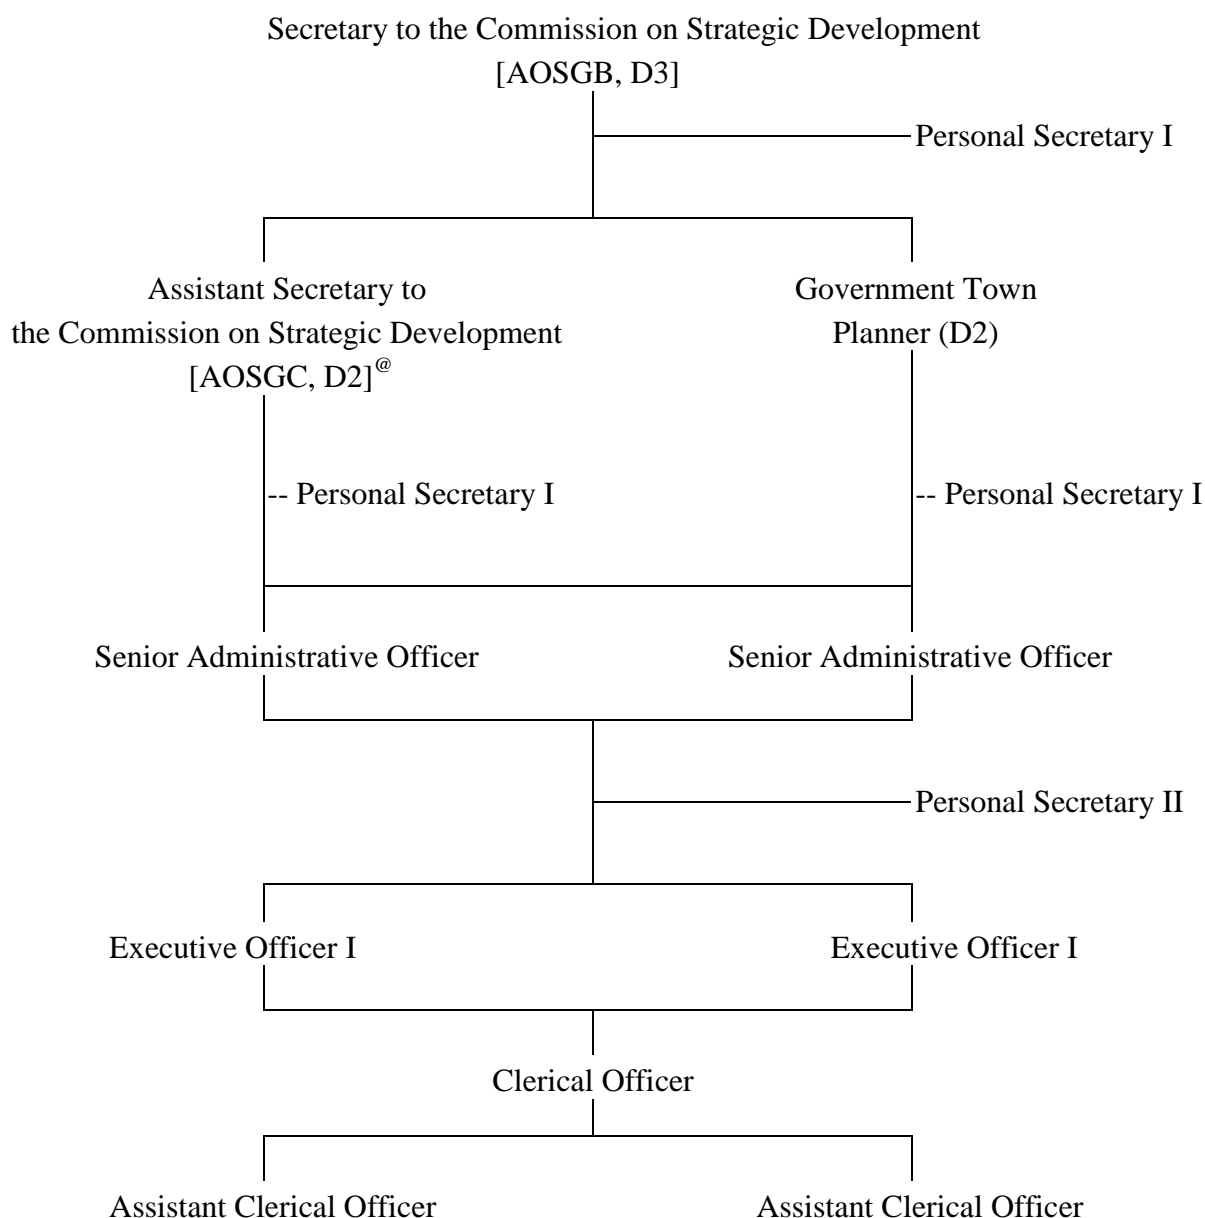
Secretary to the Commission on Strategic Development
[AOSGB, D3]

Personal Secretary I

Assistant Secretary to the Commission on Strategic Development
[AOSGC, D2]$^{@}$

Government Town Planner (D2)

-- Personal Secretary I

-- Personal Secretary I

Senior Administrative Officer

Senior Administrative Officer

Personal Secretary II

Executive Officer I

Executive Officer I

Clerical Officer

Assistant Clerical Officer

Assistant Clerical Officer